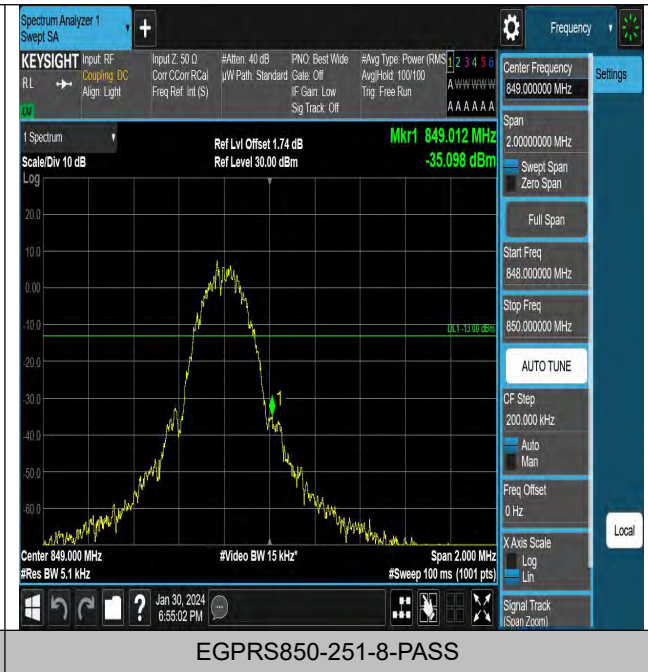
Spectrum Analyzer 1
Swept SA

Frequency

KEYSIGHT Input: RF
Coupling: DC
Align: Light
RL
LXI

Input Z: 50 Ω
Corr CCorr RCal
Freq Ref: Int (S)

#Atten: 40 dB
μW Path: Standard

PNO: Best Wide
Gate: Off
IF Gain: Low
Sig Track: Off

#Avg Type: Power (RMS)
Avg|Hold: 100/100
Trig: Free Run

1 2 3 4 5 6
A WWWWW
A A A A A A

Center Frequency
849.000000 MHz

Settings

1 Spectrum
Scale/Div 10 dB
Log

Ref Lvl Offset 1.74 dB
Ref Level 30.00 dBm

Mkr1 849.012 MHz
-35.098 dBm

20.0
10.0
0.00
-10.0
-20.0
-30.0
-40.0
-50.0
-60.0

DL1 -13.00 dBm

1

Span
2.00000000 MHz
Swept Span
Zero Span

Full Span

Start Freq
848.000000 MHz

Stop Freq
850.000000 MHz

AUTO TUNE

CF Step
200.000 kHz
Auto
Man

Freq Offset
0 Hz

Local

X Axis Scale
Log
Lin

Signal Track
(Span Zoom)

Center 849.000 MHz
#Res BW 5.1 kHz
#Video BW 15 kHz*
Span 2.000 MHz
#Sweep 100 ms (1001 pts)

Jan 30, 2024
6:55:02 PM

EGPRS850-251-8-PASS